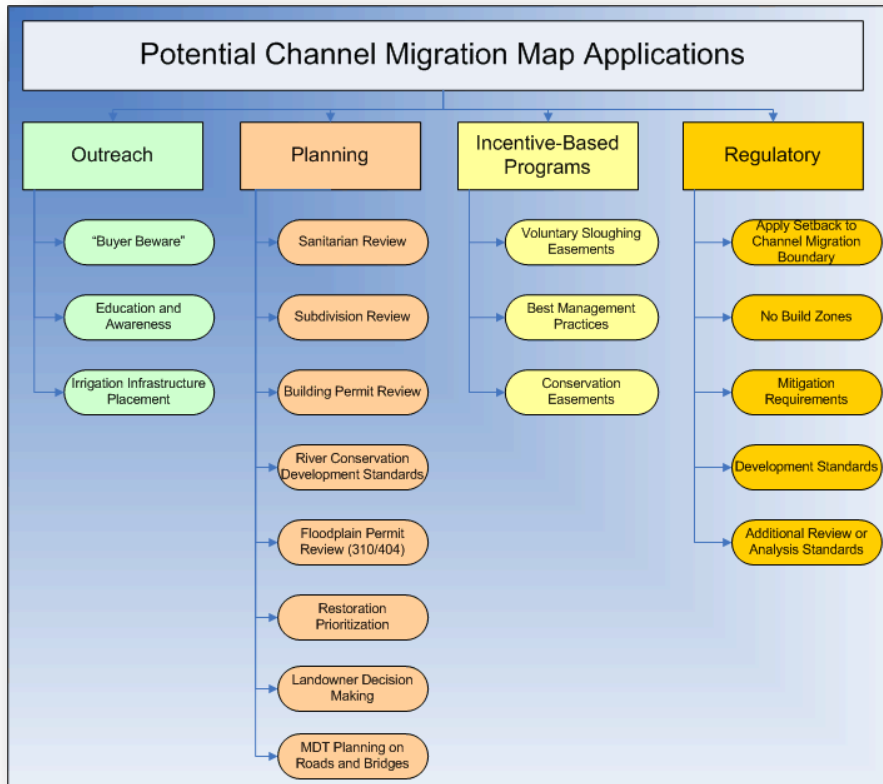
Potential Channel Migration Map Applications

Outreach

"Buyer Beware"

Education and Awareness

Irrigation Infrastructure Placement

Planning

Sanitarian Review

Subdivision Review

Building Permit Review

River Conservation Development Standards

Floodplain Permit Review (310/404)

Restoration Prioritization

Landowner Decision Making

MDT Planning on Roads and Bridges

Incentive-Based Programs

Voluntary Sloughing Easements

Best Management Practices

Conservation Easements

Regulatory

Apply Setback to Channel Migration Boundary

No Build Zones

Mitigation Requirements

Development Standards

Additional Review or Analysis Standards